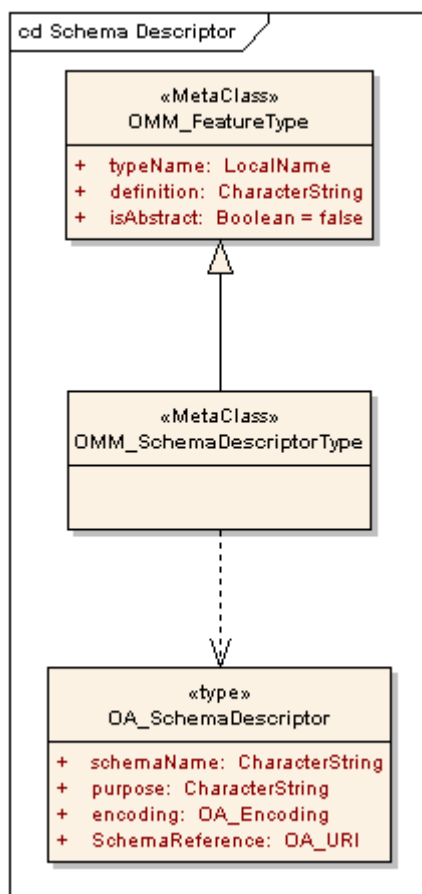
cd Schema Descriptor

«MetaClass»
OMM_FeatureType

+ typeName: LocalName
+ definition: CharacterString
+ isAbstract: Boolean = false

«MetaClass»
OMM_SchemaDescriptorType

«type»
OA_SchemaDescriptor

+ schemaName: CharacterString
+ purpose: CharacterString
+ encoding: OA_Encoding
+ SchemaReference: OA_URI